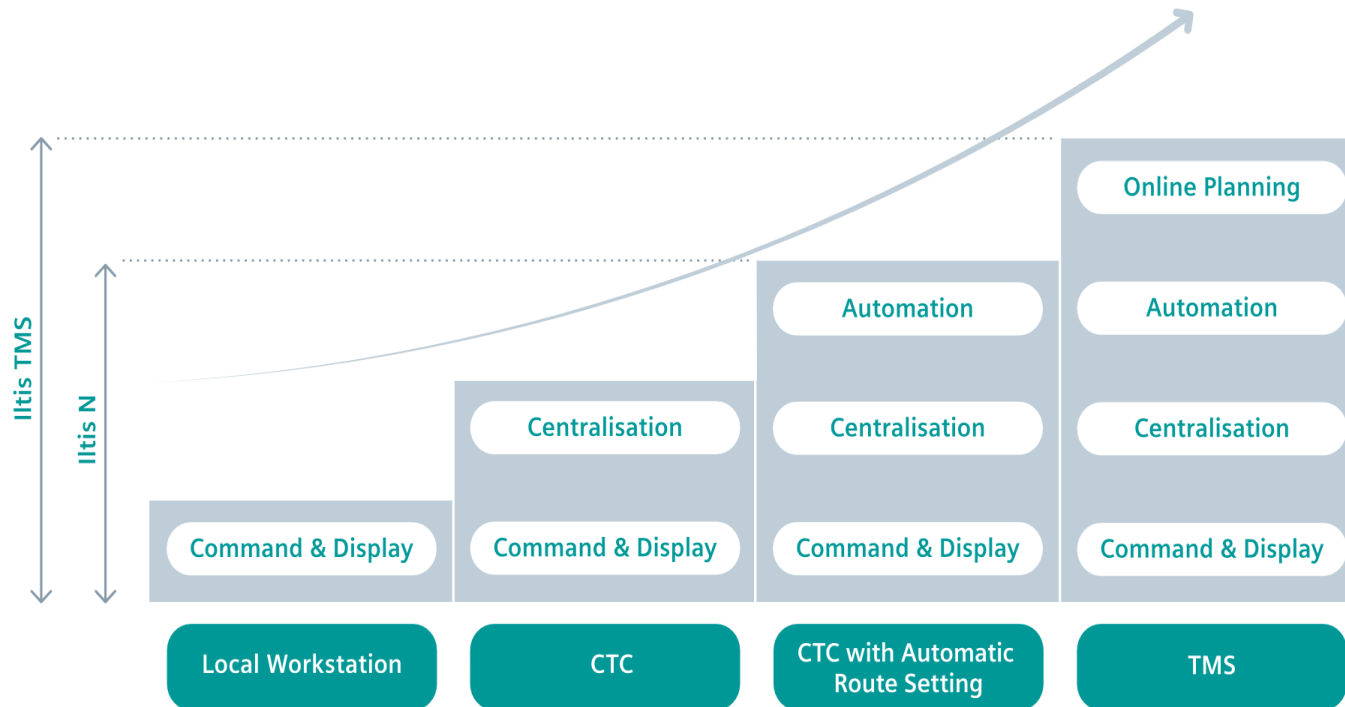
Iltis TMS

Iltis N

Online Planning

Automation

Automation

Centralisation

Centralisation

Centralisation

Command & Display

Command & Display

Command & Display

Command & Display

Local Workstation

CTC

CTC with Automatic Route Setting

TMS